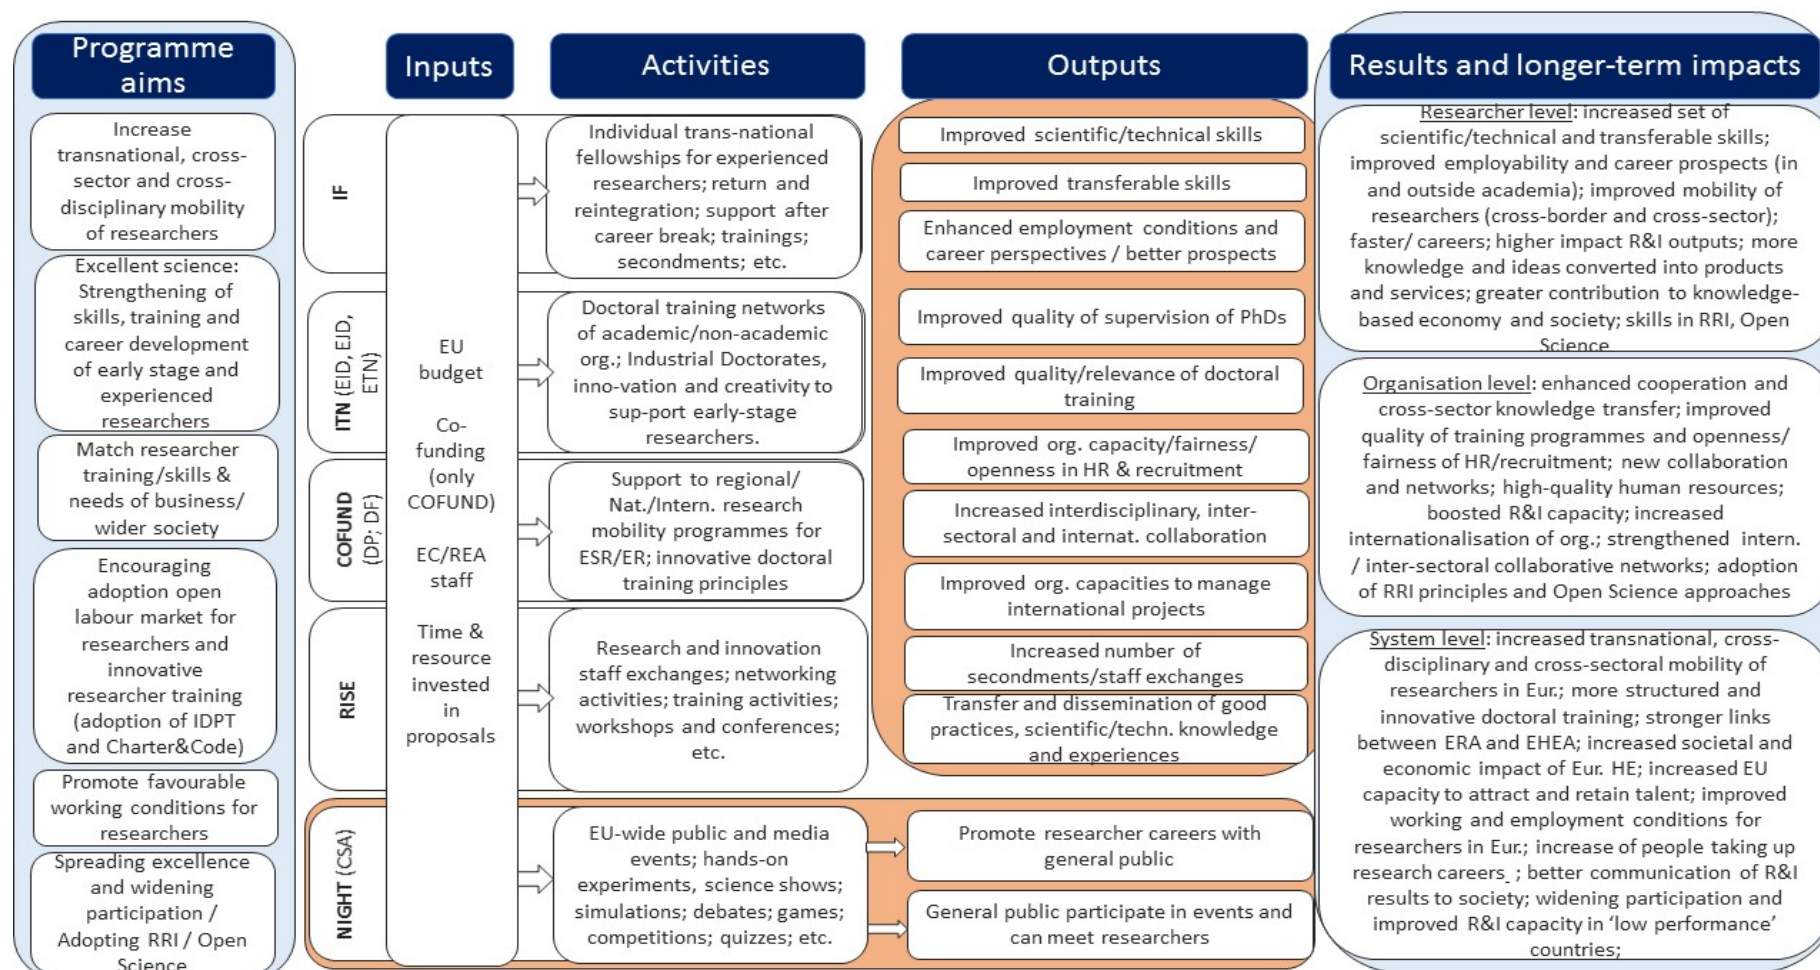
Programme aims

Inputs

Activities

Outputs

Results and longer-term impacts

Increase transnational, cross-sector and cross-disciplinary mobility of researchers

Excellent science: Strengthening of skills, training and career development of early stage and experienced researchers

Match researcher training/skills & needs of business/ wider society

Encouraging adoption open labour market for researchers and innovative researcher training (adoption of IDPT and Charter&Code)

Promote favourable working conditions for researchers

Spreading excellence and widening participation / Adopting RRI / Open Science

IF

ITN (EID, EJD, ETN)

COFUND (DP; DF)

RISE

NIGHT (CSA)

EU budget

Co-funding (only COFUND)

EC/REA staff

Time & resource invested in proposals

Individual trans-national fellowships for experienced researchers; return and reintegration; support after career break; trainings; secondments; etc.

Doctoral training networks of academic/non-academic org.; Industrial Doctorates, inno-vation and creativity to sup-port early-stage researchers.

Support to regional/ Nat./Intern. research mobility programmes for ESR/ER; innovative doctoral training principles

Research and innovation staff exchanges; networking activities; training activities; workshops and conferences; etc.

EU-wide public and media events; hands-on experiments, science shows; simulations; debates; games; competitions; quizzes; etc.

Improved scientific/technical skills

Improved transferable skills

Enhanced employment conditions and career perspectives / better prospects

Improved quality of supervision of PhDs

Improved quality/relevance of doctoral training

Improved org. capacity/fairness/ openness in HR & recruitment

Increased interdisciplinary, inter-sectoral and internat. collaboration

Improved org. capacities to manage international projects

Increased number of secondments/staff exchanges

Transfer and dissemination of good practices, scientific/techn. knowledge and experiences

Promote researcher careers with general public

General public participate in events and can meet researchers

Researcher level: increased set of scientific/technical and transferable skills; improved employability and career prospects (in and outside academia); improved mobility of researchers (cross-border and cross-sector); faster/ careers; higher impact R&I outputs; more knowledge and ideas converted into products and services; greater contribution to knowledge-based economy and society; skills in RRI, Open Science

Organisation level: enhanced cooperation and cross-sector knowledge transfer; improved quality of training programmes and openness/ fairness of HR/recruitment; new collaboration and networks; high-quality human resources; boosted R&I capacity; increased internationalisation of org.; strengthened intern. / inter-sectoral collaborative networks; adoption of RRI principles and Open Science approaches

System level: increased transnational, cross-disciplinary and cross-sectoral mobility of researchers in Eur.; more structured and innovative doctoral training; stronger links between ERA and EHEA; increased societal and economic impact of Eur. HE; increased EU capacity to attract and retain talent; improved working and employment conditions for researchers in Eur.; increase of people taking up research careers ; better communication of R&I results to society; widening participation and improved R&I capacity in 'low performance' countries;